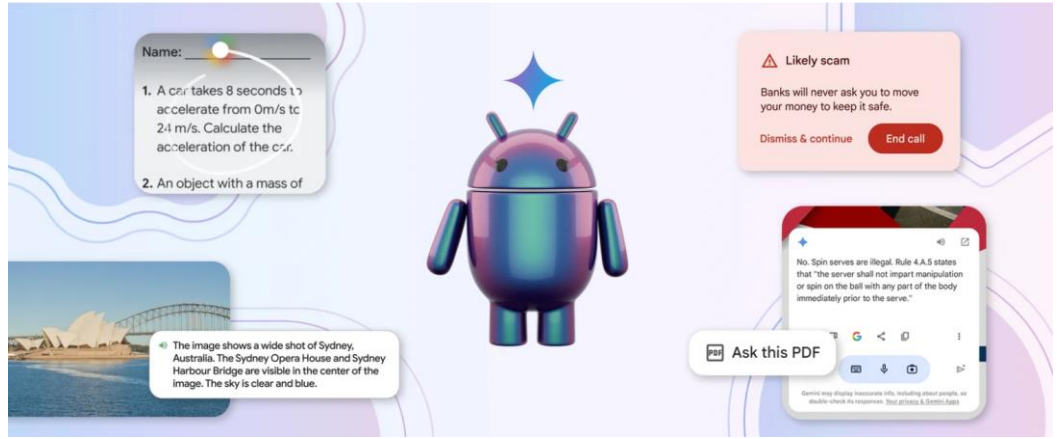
Name: ____________

1. A car takes 8 seconds to accelerate from 0m/s to 24 m/s. Calculate the acceleration of the car.

2. An object with a mass of

Likely scam

Banks will never ask you to move your money to keep it safe.

Dismiss & continue

End call

The image shows a wide shot of Sydney, Australia. The Sydney Opera House and Sydney Harbour Bridge are visible in the center of the image. The sky is clear and blue.

No. Spin serves are illegal. Rule 4.A.5 states that "the server shall not impart manipulation or spin on the ball with any part of the body immediately prior to the serve."

Ask this PDF

Gemini may display inaccurate info, including about people, so double-check its responses. Your privacy & Gemini Apps